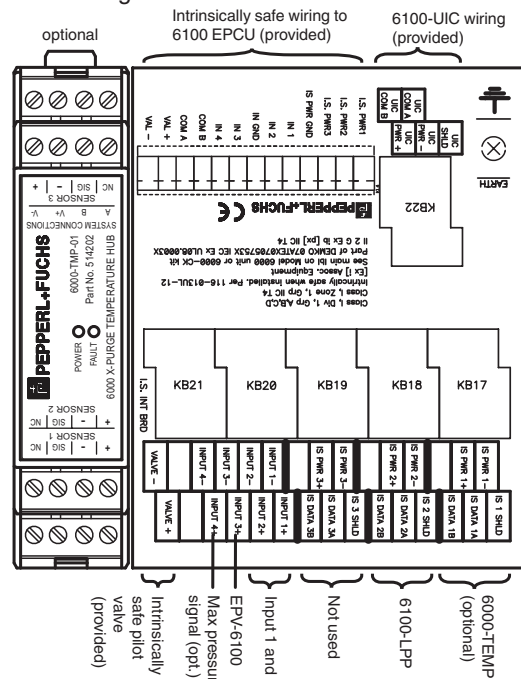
optional

Intrinsically safe wiring to 6100 EPCU (provided)

6100-UIC wiring (provided)

VAL –
VAL +
COM A
COM B
IN 4
IN 3
IN GND
IN 2
IN 1
IS PWR GND
I.S. PWR3
I.S. PWR2
I.S. PWR1

UIC COM B
UIC COM A
UIC PWR +
UIC PWR –
UIC SHLD

EARTH

KB22

PEPPERL+FUCHS

Class I, Div 1, Grp A,B,C,D
Class I, Zone 1, Grp IIC T4
Intrinsically safe when installed. Per 116-0130-12
[Ex i] Assoc. Equipment
See main lbl on Model 6000 unit or 6000-CK kit
Part of DEMKO 07ATEX0785733X IEC Ex UL08.0003X
II 2 G Ex ib [px] IIC T4

SENSOR 3
+ | – | SIG | NC
V+ V- A B
SYSTEM CONNECTIONS

PEPPERL+FUCHS
6000-TMP-01
Part No. 514202
6000 X-PURGE TEMPERATURE HUB
POWER
FAULT

SENSOR 2
NC | SIG | – | +
SENSOR 1
NC | SIG | – | +

I.S. INT BRD

KB21
KB20
KB19
KB18
KB17

VALVE –
INPUT 4–
INPUT 3–
INPUT 2–
INPUT 1–
IS PWR 3+
IS PWR 3–
IS PWR 2+
IS PWR 2–
IS PWR 1+
IS PWR 1–

VALVE +
INPUT 4+
INPUT 3+
INPUT 2+
INPUT 1+
IS DATA 3B
IS DATA 3A
IS 3 SHLD
IS DATA 2B
IS DATA 2A
IS 2 SHLD
IS DATA 1B
IS DATA 1A
IS 1 SHLD

Intrinsically safe pilot valve (provided)

Max pressu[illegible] signal (opt.)

EPV-6100

Input 1 and

Not used

6100-LPP

6000-TEMP (optional)